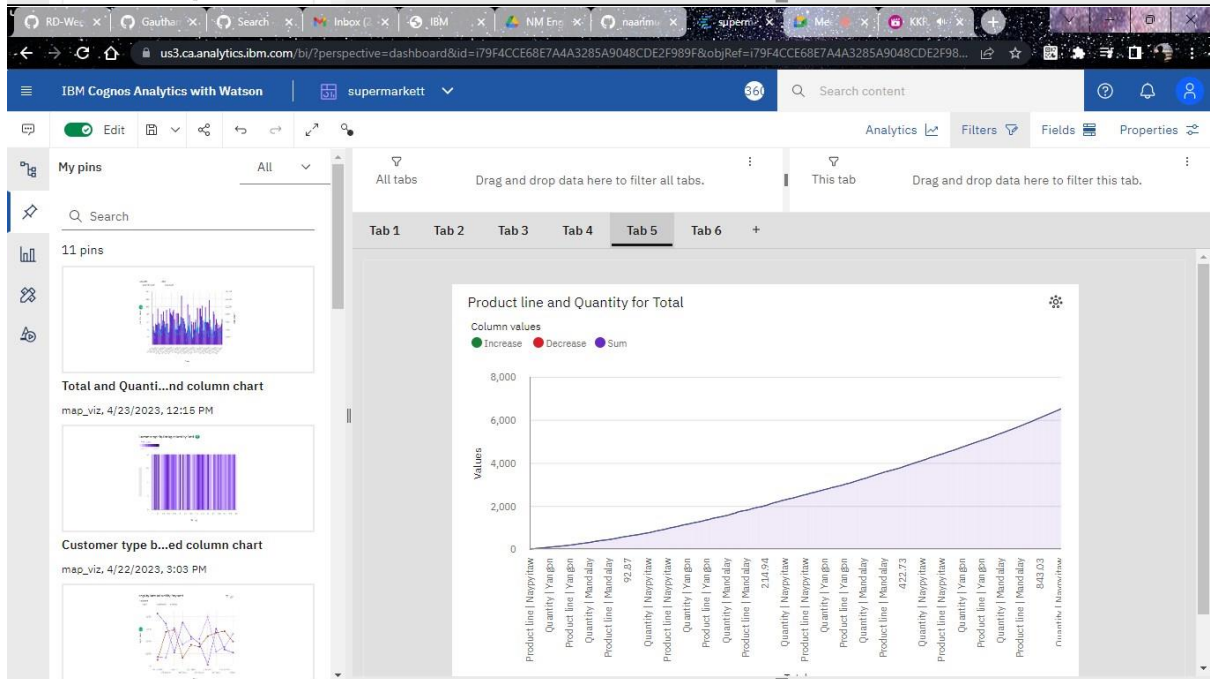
RD-Wee × Gauthar × Search × Inbox (2 × IBM × NM Eng × naarimu × superm × Me × KKR ×

us3.ca.analytics.ibm.com/bi/?perspective=dashboard&id=i79F4CCE68E7A4A3285A9048CDE2F989F&objRef=i79F4CCE68E7A4A3285A9048CDE2F98...

IBM Cognos Analytics with Watson | supermarkett | 360 | Search content

Edit | Analytics | Filters | Fields | Properties

My pins | All

Search

11 pins

Total and Quanti...nd column chart
map_viz, 4/23/2023, 12:15 PM

Customer type b...ed column chart
map_viz, 4/22/2023, 3:03 PM

All tabs | Drag and drop data here to filter all tabs.

This tab | Drag and drop data here to filter this tab.

Tab 1 | Tab 2 | Tab 3 | Tab 4 | Tab 5 | Tab 6 | +

Product line and Quantity for Total

Column values
Increase | Decrease | Sum

8,000
6,000
4,000
2,000
0

Values

Product line | Naypyitaw
Quantity | Yangon
Product line | Yangon
Quantity | Mandalay
Product line | Mandalay
92.87
Quantity | Naypyitaw
Product line | Naypyitaw
Quantity | Yangon
Product line | Yangon
Quantity | Mandalay
Product line | Mandalay
214.94
Quantity | Naypyitaw
Product line | Naypyitaw
Quantity | Yangon
Product line | Yangon
Quantity | Mandalay
Product line | Mandalay
422.73
Quantity | Naypyitaw
Product line | Naypyitaw
Quantity | Yangon
Product line | Yangon
Quantity | Mandalay
Product line | Mandalay
843.03
Quantity | Naypyitaw